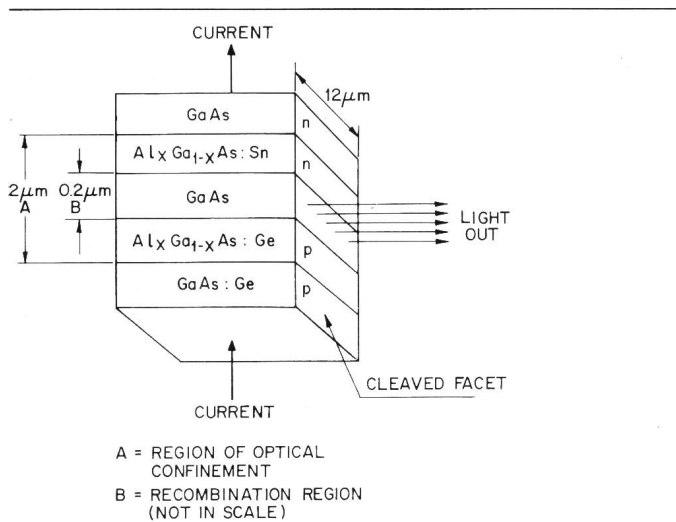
CURRENT

12$\mu$m

GaAs

n

Al$_x$Ga$_{1-x}$As : Sn

n

2$\mu$m
A

0.2$\mu$m
B

GaAs

LIGHT
OUT

Al$_x$Ga$_{1-x}$As : Ge

p

GaAs : Ge

p

CLEAVED FACET

CURRENT

A = REGION OF OPTICAL CONFINEMENT

B = RECOMBINATION REGION (NOT IN SCALE)